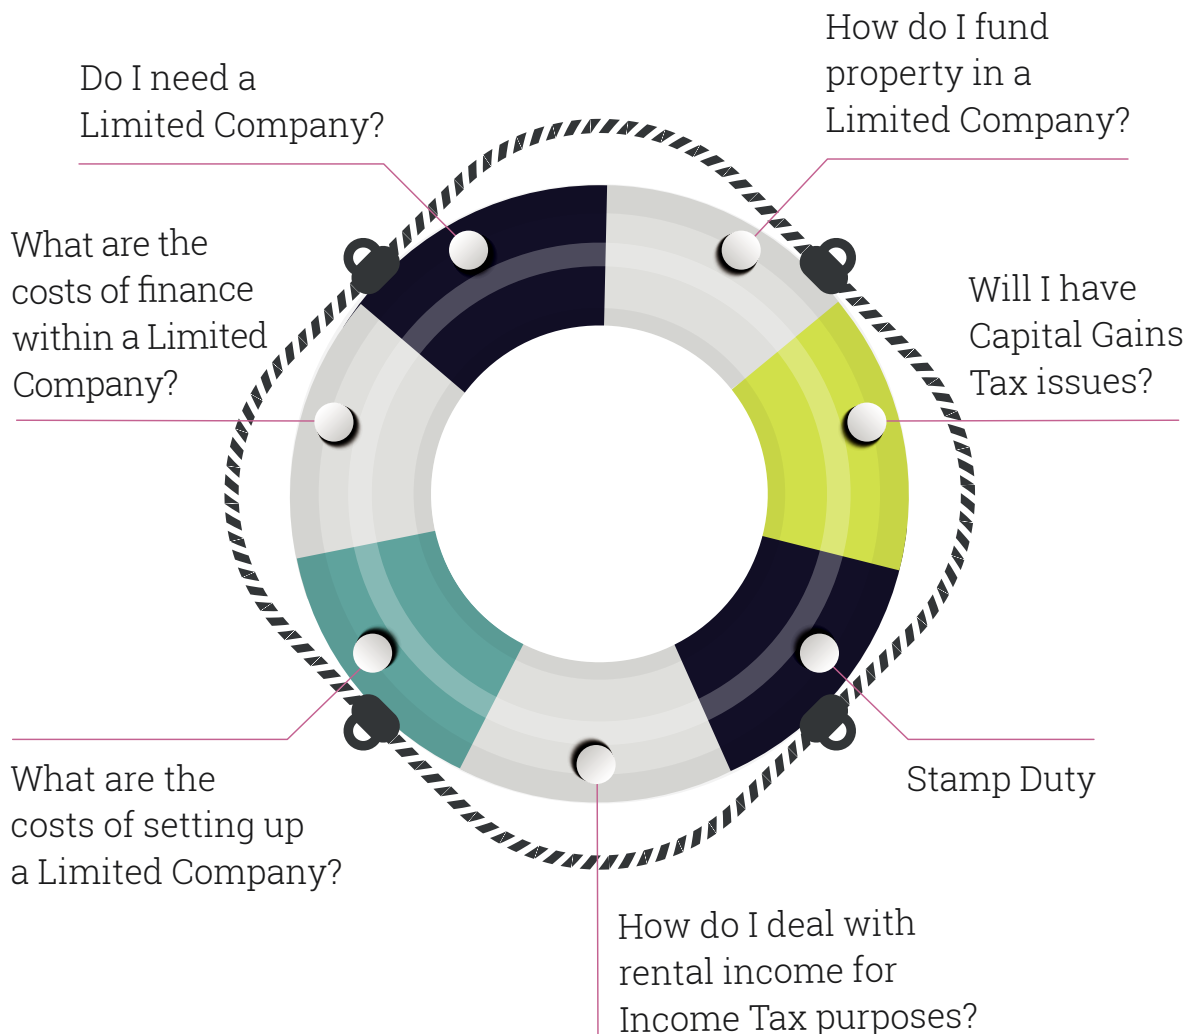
How do I fund property in a Limited Company?

Do I need a Limited Company?

What are the costs of finance within a Limited Company?

Will I have Capital Gains Tax issues?

What are the costs of setting up a Limited Company?

Stamp Duty

How do I deal with rental income for Income Tax purposes?